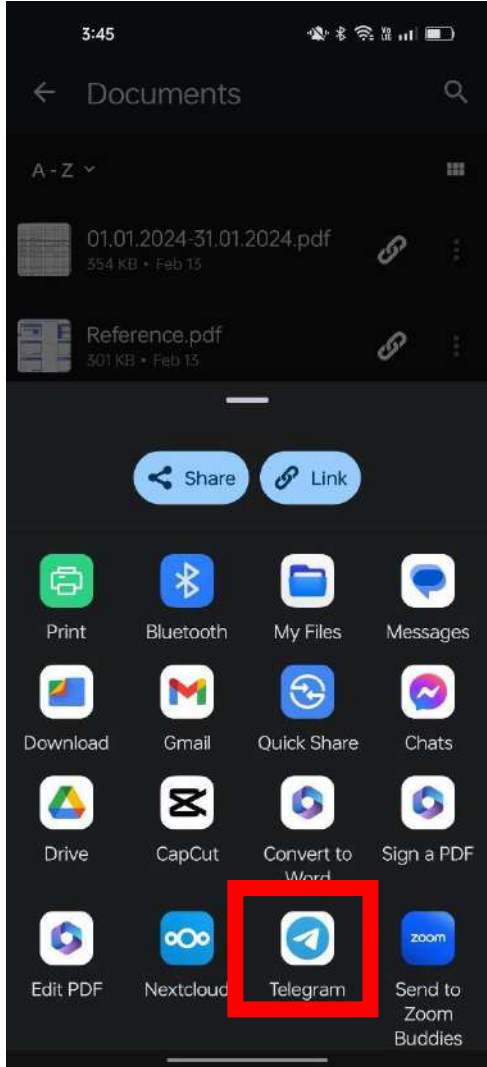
3:45

Documents

A - Z

01.01.2024-31.01.2024.pdf
354 KB • Feb 13

Reference.pdf
301 KB • Feb 13

Share
Link

Print
Bluetooth
My Files
Messages
Download
Gmail
Quick Share
Chats
Drive
CapCut
Convert to Word
Sign a PDF
Edit PDF
Nextcloud
Telegram
zoom
Send to Zoom Buddies